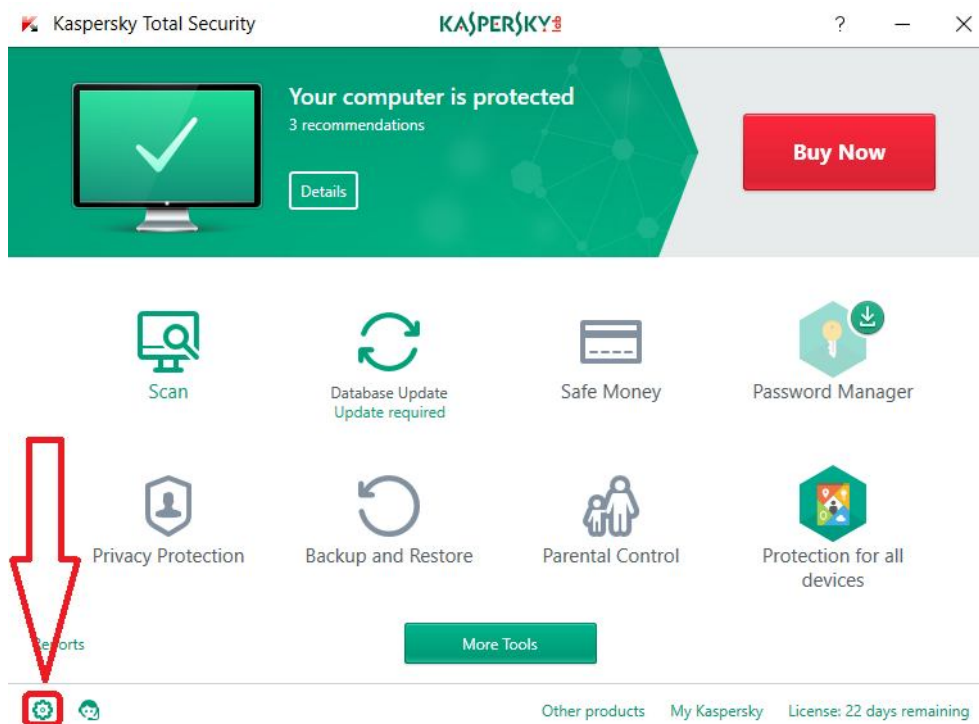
Kaspersky Total Security

KASPERSKY

?

Your computer is protected

3 recommendations

Details

Buy Now

Scan

Database Update
Update required

Safe Money

Password Manager

Privacy Protection

Backup and Restore

Parental Control

Protection for all devices

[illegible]orts

More Tools

Other products

My Kaspersky

License: 22 days remaining